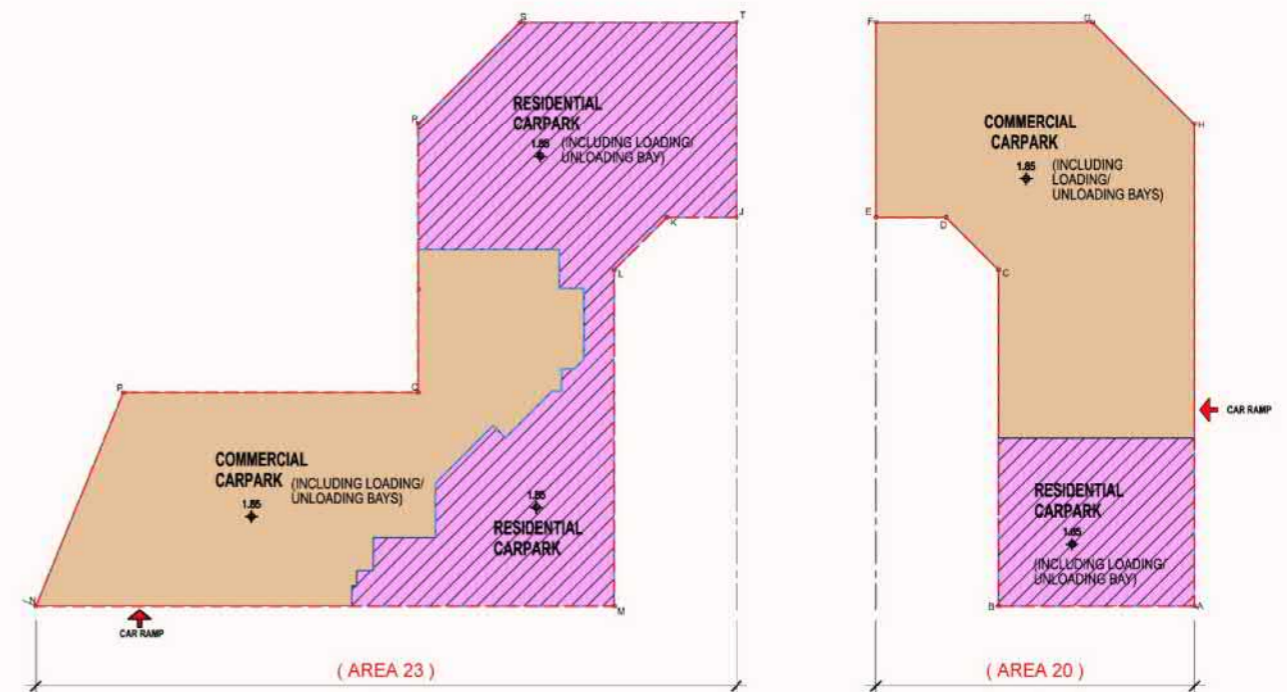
S

T

R

RESIDENTIAL CARPARK

1.85

(INCLUDING LOADING/ UNLOADING BAY)

K

J

L

P

Q

COMMERCIAL CARPARK

1.85

(INCLUDING LOADING/ UNLOADING BAYS)

1.85

RESIDENTIAL CARPARK

N

M

CAR RAMP

( AREA 23 )

F

G

H

COMMERCIAL CARPARK

1.85

(INCLUDING LOADING/ UNLOADING BAYS)

E

D

C

CAR RAMP

RESIDENTIAL CARPARK

1.85

(INCLUDING LOADING/ UNLOADING BAY)

B

A

( AREA 20 )